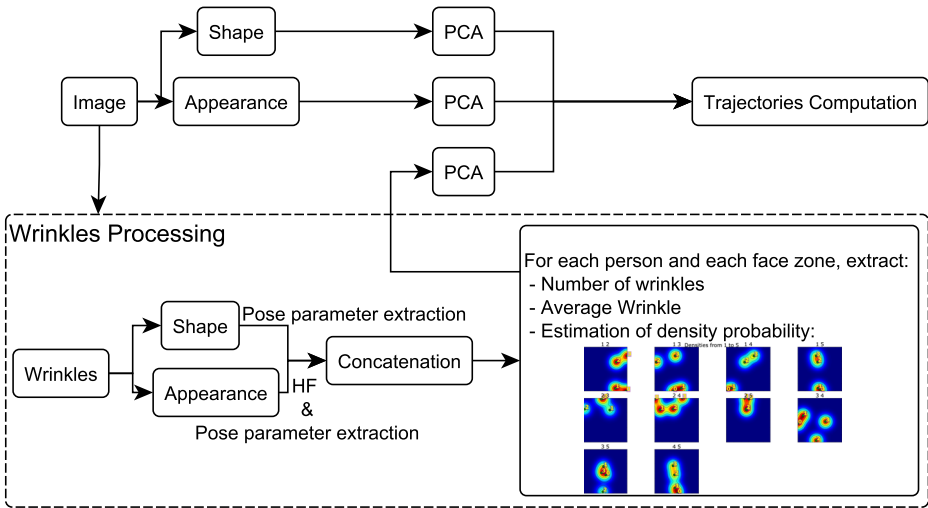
Shape

PCA

Image

Appearance

PCA

Trajectories Computation

PCA

Wrinkles Processing

For each person and each face zone, extract:
- Number of wrinkles
- Average Wrinkle
- Estimation of density probability:

Shape

Pose parameter extraction

Wrinkles

Concatenation

Appearance

HF
&
Pose parameter extraction

1 2

1 3

Densities from 1 to 5

1 4

1 5

2 3

2 4

2 5

3 4

3 5

4 5